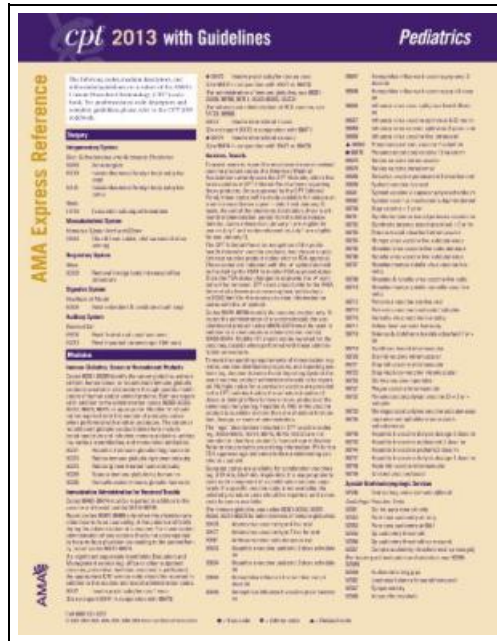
cpt 2013 with Guidelines

Pediatrics

AMA Express Reference

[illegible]

Surgery

Integumentary System

Musculoskeletal System

Respiratory System

Digestive System

Auditory System

Medicine

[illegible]

Immunization Administration for Vaccines/Toxoids

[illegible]

Vaccines, Toxoids

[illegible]

Special Otorhinolaryngologic Services

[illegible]

AMA